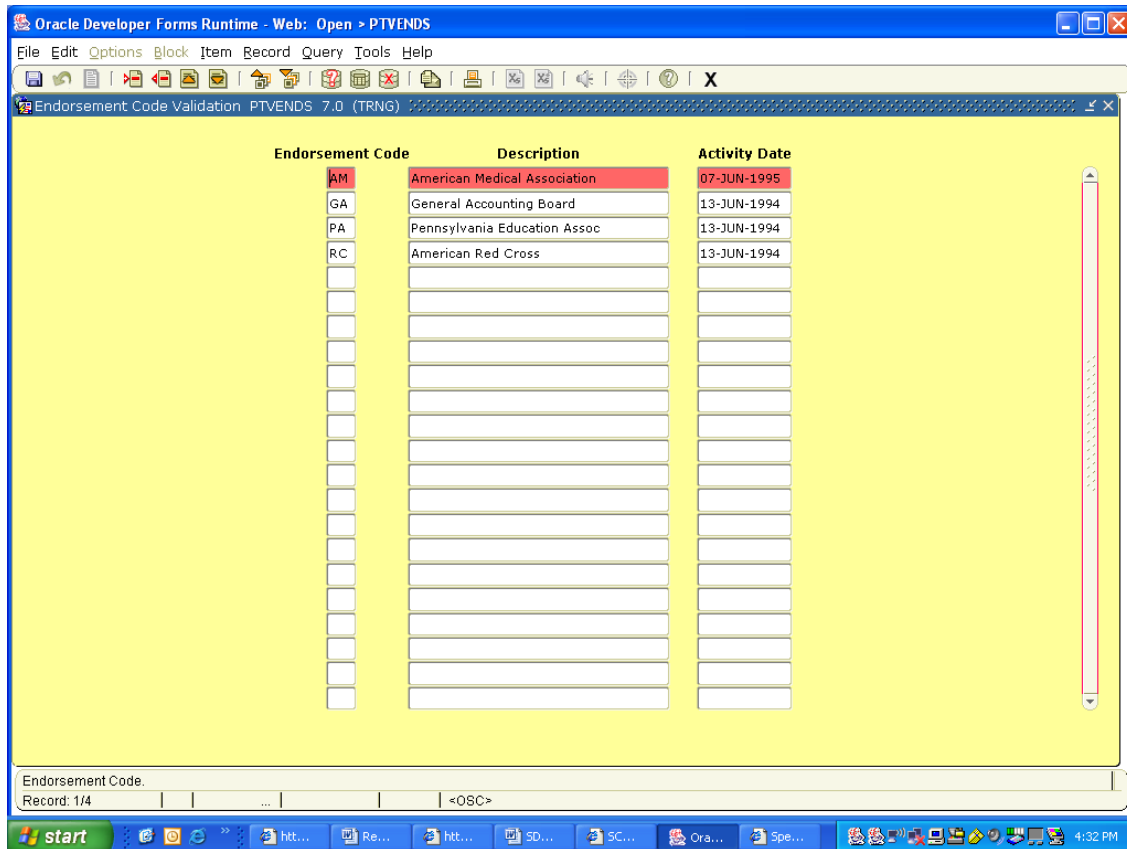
Oracle Developer Forms Runtime - Web: Open > PTVENDS

File Edit Options Block Item Record Query Tools Help

X

Endorsement Code Validation PTVENDS 7.0 (TRNG)

| Endorsement Code | Description | Activity Date |
|---|---|---|
| AM | American Medical Association | 07-JUN-1995 |
| GA | General Accounting Board | 13-JUN-1994 |
| PA | Pennsylvania Education Assoc | 13-JUN-1994 |
| RC | American Red Cross | 13-JUN-1994 |

Endorsement Code.

Record: 1/4 ... <OSC>

start htt... Re... htt... SD... SC... Ora... Spe... 4:32 PM